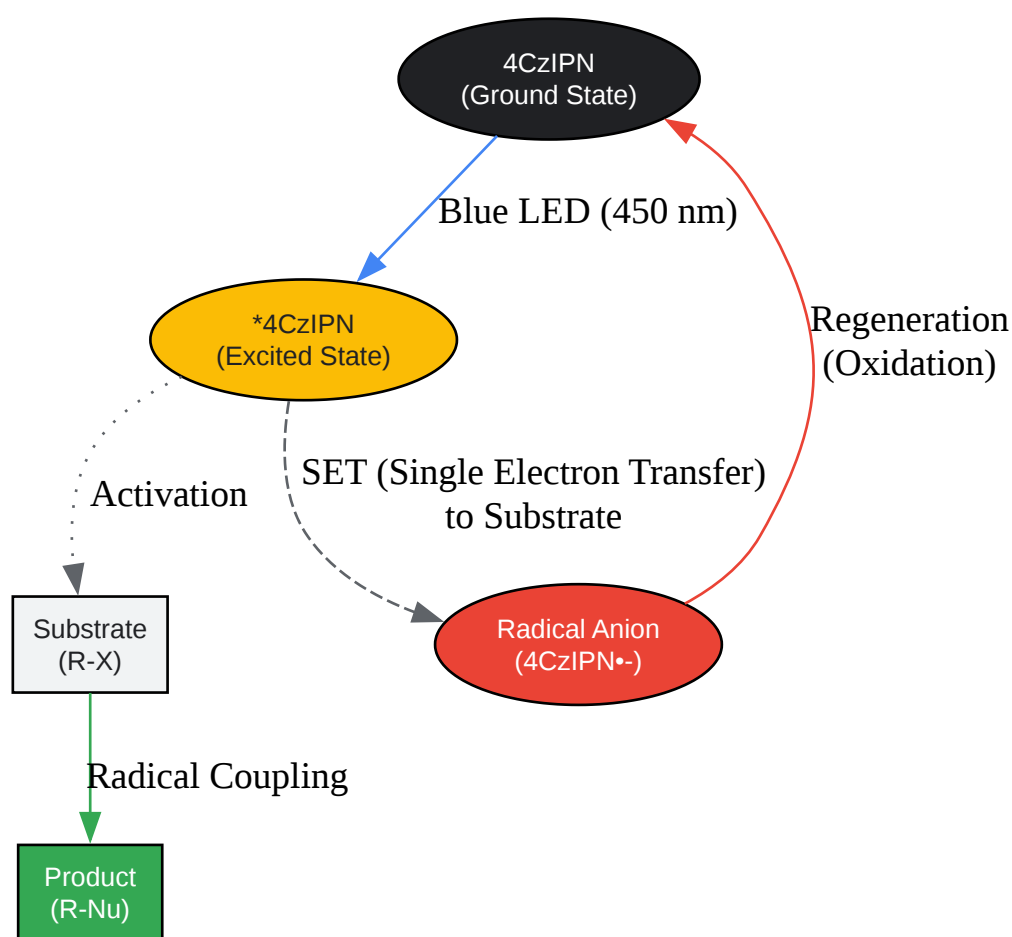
4CzIPN
(Ground State)

Blue LED (450 nm)

*4CzIPN
(Excited State)

Regeneration
(Oxidation)

Activation

SET (Single Electron Transfer)
to Substrate

Substrate
(R-X)

Radical Anion
(4CzIPN•-)

Radical Coupling

Product
(R-Nu)